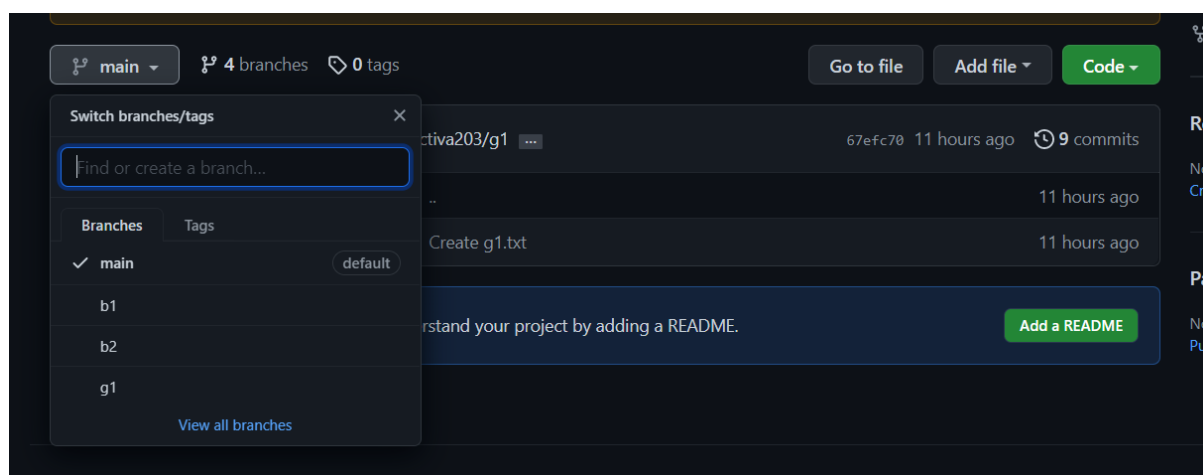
main

4 branches

0 tags

Go to file

Add file

Code

Switch branches/tags

Find or create a branch...

Branches

Tags

main

default

b1

b2

g1

View all branches

ctiva203/g1

...

67efc70 11 hours ago

9 commits

..

11 hours ago

Create g1.txt

11 hours ago

rstand your project by adding a README.

Add a README

R

Ne

Cr

Pa

Ne

Pu